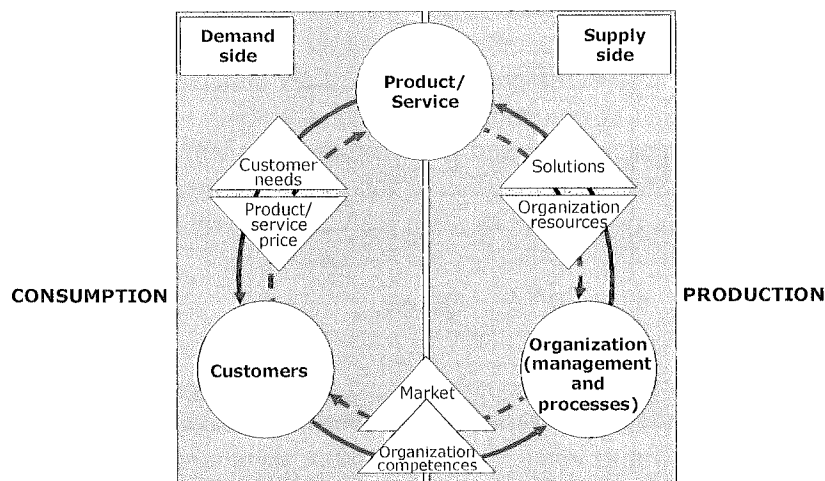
Demand side

Supply side

Product/ Service

Customer needs

Product/ service price

Solutions

Organization resources

CONSUMPTION

PRODUCTION

Customers

Market

Organization competences

Organization (management and processes)